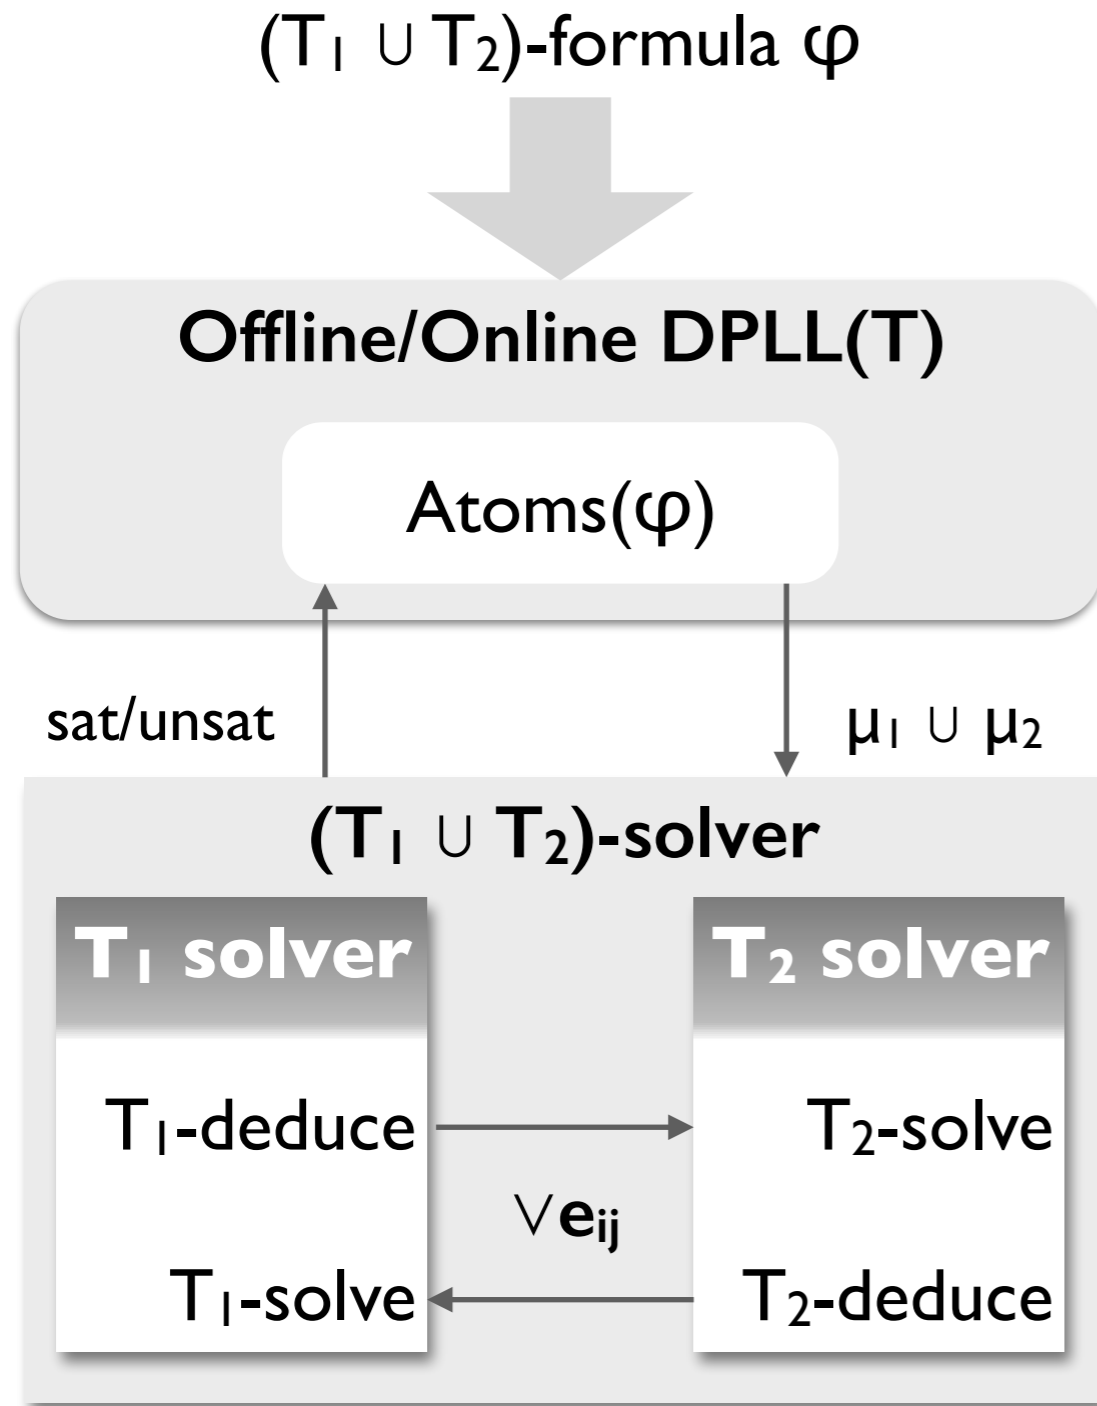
$(T_1 \cup T_2)$-formula $\varphi$

Offline/Online DPLL(T)

Atoms($\varphi$)

sat/unsat

$\mu_1 \cup \mu_2$

$(T_1 \cup T_2)$-solver

$T_1$ solver

$T_1$-deduce

$T_1$-solve

$T_2$ solver

$T_2$-solve

$T_2$-deduce

$\vee e_{ij}$